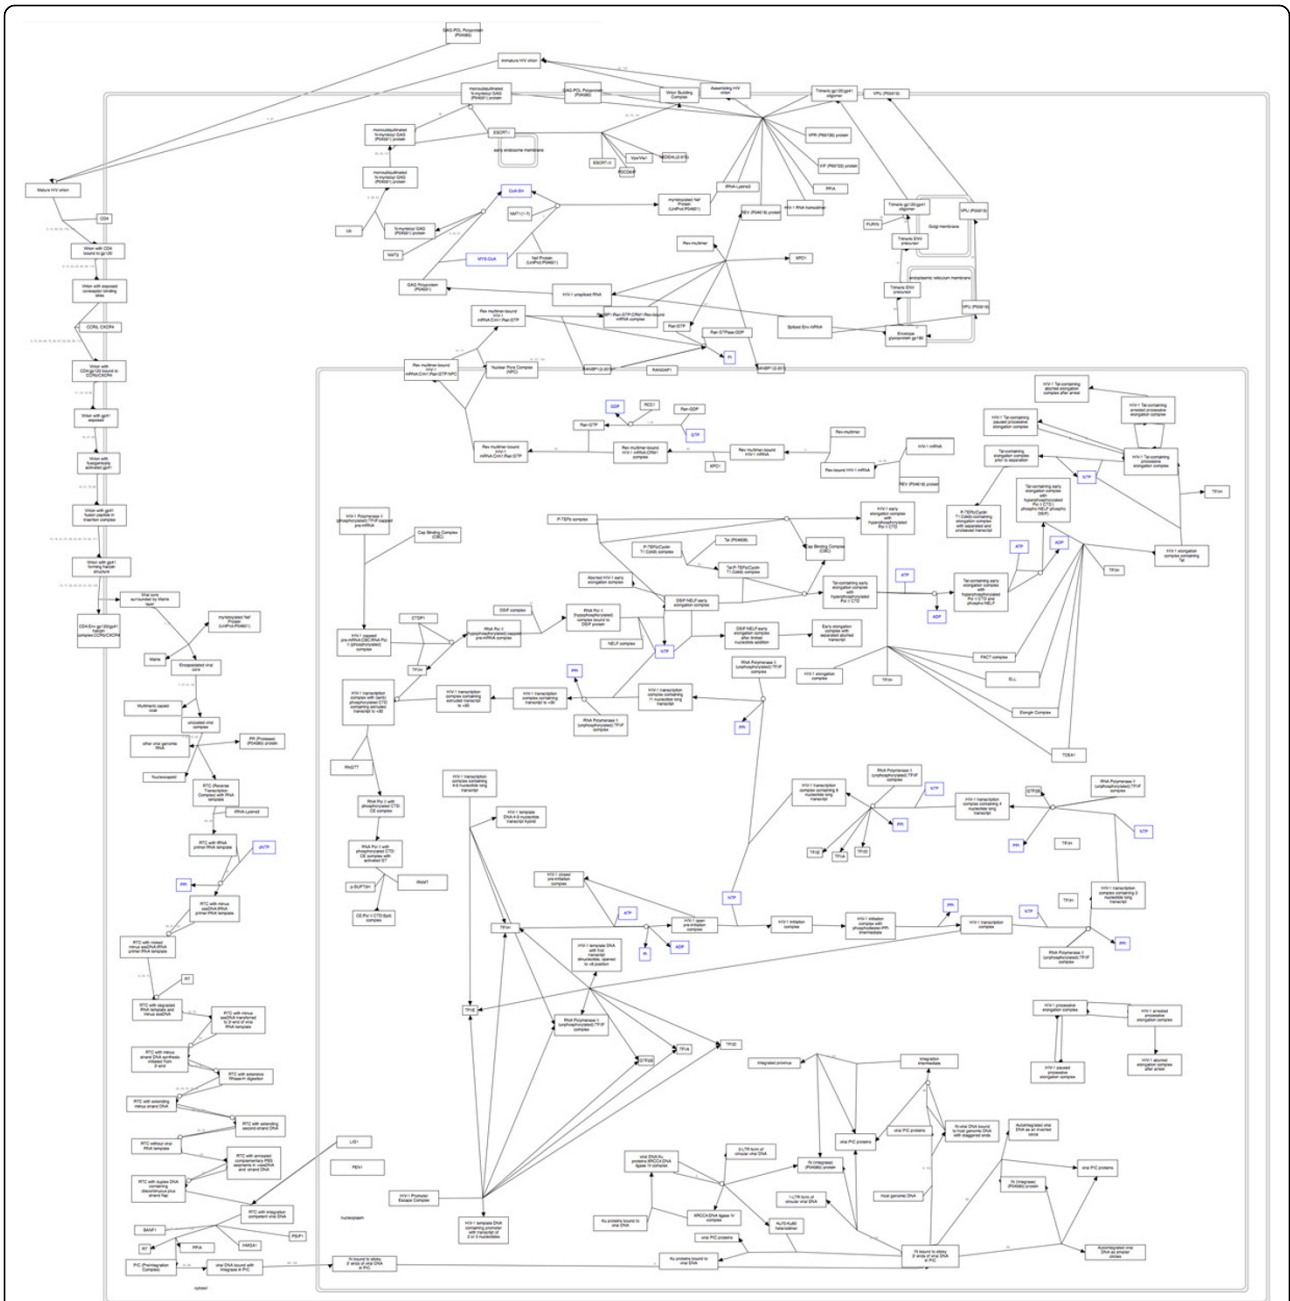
GAG-POL Polyprotein (P04585)
Immature HIV virion
Mature HIV virion
CD4
Virion with CD4 bound to gp120
Virion with exposed coreceptor binding sites
CCR5, CXCR4
Virion with CD4:gp120 bound to CCR5/CXCR4
Virion with gp41 exposed
Virion with fusogenically activated gp41
Virion with gp41 fusion peptide in insertion complex
Virion with gp41 forming hairpin structure
CD4:Env:gp120:gp41 fusion complex:CCR5/CXCR4
Viral core surrounded by Matrix layer
myristoylated Nef Protein (UniProt:P04601)
Matrix
Encapsidated viral core
Multimeric capsid coat
uncoated viral complex
other viral genomic RNA
PR (Protease) (P04585) protein
Nucleocapsid
RTC (Reverse Transcription Complex) with RNA template
tRNA-Lysine3
RTC with tRNA primer:RNA template
dNTP
PPi
RTC with minus sssDNA:tRNA primer:RNA template
RTC with related minus sssDNA:tRNA primer:RNA template
RT
RTC with degraded RNA template and minus sssDNA
RTC with minus sssDNA transferred to 3'-end of viral RNA template
RTC with minus strand DNA synthesis initiated from 3'-end
RTC with extensive RNase-H digestion
RTC with extending minus strand DNA
RTC with extending second-strand DNA
RTC without viral RNA template
RTC with annealed complementary PBS segments in vsssDNA and strand DNA
RTC with duplex DNA containing discontinuous plus strand flap
RTC with integration competent viral DNA
BANF1
HMGA1
PSIP1
RT
PPIA
PIC (Preintegration Complex)
viral DNA bound with Integrase in PIC
IN bound to sticky 3' ends of viral DNA in PIC
LIG1
FEN1
nucleoplasm
cytosol
myristoylated N-myristoyl GAG (P04591) protein
monoubiquitinated N-myristoyl GAG (P04591) protein
GAG-POL Polyprotein (P04585)
Virion Budding Complex
Assembling HIV virion
ESCRT-I
early endosome membrane
ESCRT-III
Vps4/Vta1
NEDD4L(2-975)
ESCRT-II
Trimeric gp120:gp41 oligomer
VPU (P05919)
VPR (P69726) protein
VIF (P69723) protein
PPIA
HIV-1 RNA transporter
Ub
N-myristoyl GAG (P04591) protein
NMT2
GLA-BH
NMT1(1-7)
myristoylated Nef Protein (UniProt:P04601)
Nef Protein (UniProt:P04601)
MYR-CoA
tRNA-Lysine3
REV (P04618) protein
Rev-multimer
XPO1
Trimeric gp120:gp41 oligomer
FURIN
Trimeric ENV precursor
Golgi membrane
VPU (P05919)
endoplasmic reticulum membrane
Trimeric ENV precursor
VPU (P05919)
GAG Polyprotein (P04591)
HIV-1 unspliced RNA
Rev multimer-bound HIV-1 mRNA:Crm1:Ran:GTP
RanBP1:Ran:GTP:CRM1:Rev bound mRNA complex
Ran:GTP
Ran:GTPase:GDP
Spliced Env mRNA
Envelope glycoprotein gp160
Pi
RANBP1(2-201)
RANGAP1
RANBP1(2-201)
Rev multimer-bound HIV-1 mRNA:Crm1:Ran:GTP:NPC
Nuclear Pore Complex (NPC)
Rev multimer-bound HIV-1 mRNA:Crm1:Ran:GTP
GDP
RCC1
Ran-GDP
Ran-GTP
GTP
Rev multimer-bound HIV-1 mRNA:CRM1 complex
XPO1
Rev multimer-bound HIV-1 mRNA
Rev-multimer
Rev-bound HIV-1 mRNA
HIV-1 mRNA
REV (P04618) protein
HIV-1 Tat-containing aborted elongation complex after arrest
HIV-1 Tat-containing arrested processive elongation complex
HIV-1 Tat-containing paused processive elongation complex
HIV-1 Tat-containing processive elongation complex
Tat-containing elongation complex prior to separation
NTP
TFIIH
P-TEFb(Cyclin T1:Cdk9)-containing elongation complex with separated and uncleaved transcript
Tat-containing early elongation complex with hyperphosphorylated Pol II CTD and phospho-NELF phospho DSIF
ATP
ADP
HIV-1 elongation complex containing Tat
TFIIH
HIV-1 Polymerase II (phosphorylated):TFIIF capped pre-mRNA
Cap Binding Complex (CBC)
P-TEFb complex
HIV-1 early elongation complex with hyperphosphorylated Pol II CTD
Tat (P04608)
P-TEFb(Cyclin T1:Cdk9) complex
Tat:P-TEFb(Cyclin T1:Cdk9) complex
Cap Binding Complex (CBC)
Aborted HIV-1 early elongation complex
Tat-containing early elongation complex with hyperphosphorylated Pol II CTD
ATP
ADP
Tat-containing early elongation complex with hyperphosphorylated Pol II CTD and phospho-NELF
DSIF complex
RNA Pol II (hypophosphorylated) capped pre-mRNA complex
RNA Pol II (hypophosphorylated) complex bound to DSIF protein
DSIF:NELF:early elongation complex
CTDP1
HIV-1 capped pre-mRNA:CBC:RNA Pol II (phosphorylated) complex
NELF complex
DSIF:NELF:early elongation complex after limited nucleotide addition
Early elongation complex with separated and uncleaved transcript
NTP
TFIIH
PPi
RNA Polymerase II (unphosphorylated):TFIIF complex
FACT complex
HIV-1 elongation complex
TFIIH
ELL
HIV-1 transcription complex with (ser5) phosphorylated CTD containing extruded transcript to +30
HIV-1 transcription complex with extruded transcript to +30
HIV-1 transcription complex containing transcript to +30
HIV-1 transcription complex containing 11 nucleotide long transcript
RNA Polymerase II (unphosphorylated):TFIIF complex
PPi
Elongin Complex
TCEA1
RNGTT
RNA Pol II with phosphorylated CTD: CE complex
RNA Pol II with phosphorylated CTD-CE complex with activated GT
RNMT
p-SUPT5H
CE:Pol II CTD:Spt5 complex
HIV-1 transcription complex containing 4-9 nucleotide long transcript
HIV-1 template DNA 4-9 nucleotide transcript hybrid
HIV-1 transcription complex containing 4 nucleotide long transcript
RNA Polymerase II (unphosphorylated):TFIIF complex
NTP
HIV-1 transcription complex containing 3 nucleotide long transcript
PPi
TFIIE
TFIIA
TFIID
GTF2B
RNA Polymerase II (unphosphorylated):TFIIF complex
NTP
PPi
TFIIH
HIV-1 closed pre-initiation complex
ATP
HIV-1 open pre-initiation complex
NTP
HIV-1 initiation complex
HIV-1 initiation complex with phosphodiester-PPi intermediate
PPi
HIV-1 transcription complex
NTP
TFIIH
HIV-1 transcription complex containing 3 nucleotide long transcript
RNA Polymerase II (unphosphorylated):TFIIF complex
PPi
TFIIH
HIV-1 template DNA with first transcript dinucleotide, opened to +8 position
Pi
ADP
TFIIE
RNA Polymerase II (unphosphorylated):TFIIF complex
GTF2B
TFIIA
TFIID
HIV-1 processive elongation complex
HIV-1 arrested processive elongation complex
HIV-1 paused processive elongation complex
HIV-1 aborted elongation complex after arrest
Integrated provirus
Integration intermediate
viral PIC proteins
viral PIC proteins
IN-viral DNA bound to host genomic DNA with staggered ends
Autointegrated viral DNA as an inverted circle
viral PIC proteins
viral DNA:Ku proteins:XRCC4:DNA ligase IV complex
2-LTR form of circular viral DNA
IN (Integrase) (P04585) protein
IN (Integrase) (P04585) protein
host genomic DNA
1-LTR form of circular viral DNA
XRCC4:DNA ligase IV complex
NUT/AutoB heterodimer
Ku proteins bound to viral DNA
viral PIC proteins
Ku proteins bound to viral DNA
IN bound to sticky 3' ends of viral DNA in PIC
Autointegrated viral DNA as simpler circles
HIV-1 Promoter Escape Complex
HIV-1 template DNA containing promoter with transcript of 2 or 3 nucleotides